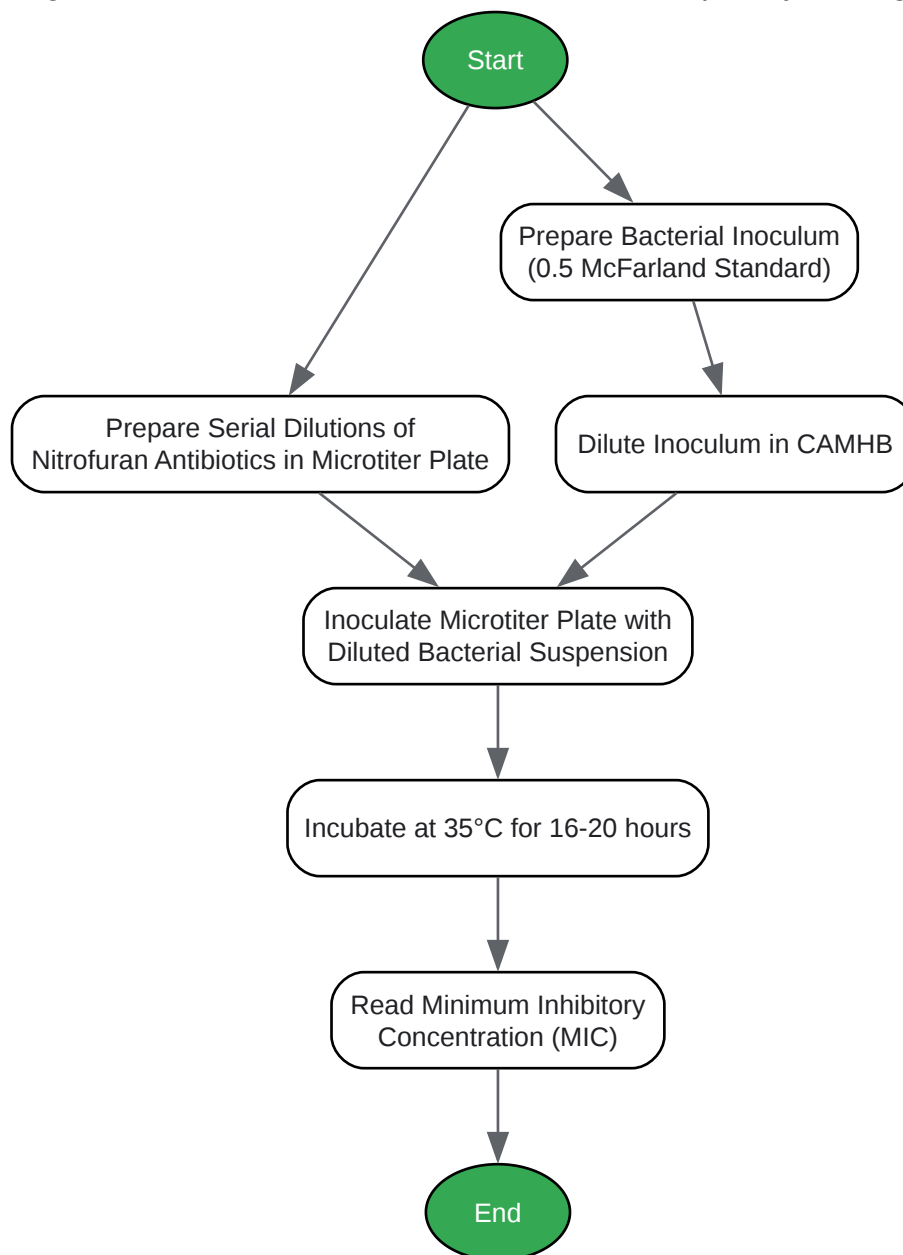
Start

Prepare Bacterial Inoculum (0.5 McFarland Standard)

Prepare Serial Dilutions of Nitrofuran Antibiotics in Microtiter Plate

Dilute Inoculum in CAMHB

Inoculate Microtiter Plate with Diluted Bacterial Suspension

Incubate at 35°C for 16-20 hours

Read Minimum Inhibitory Concentration (MIC)

End